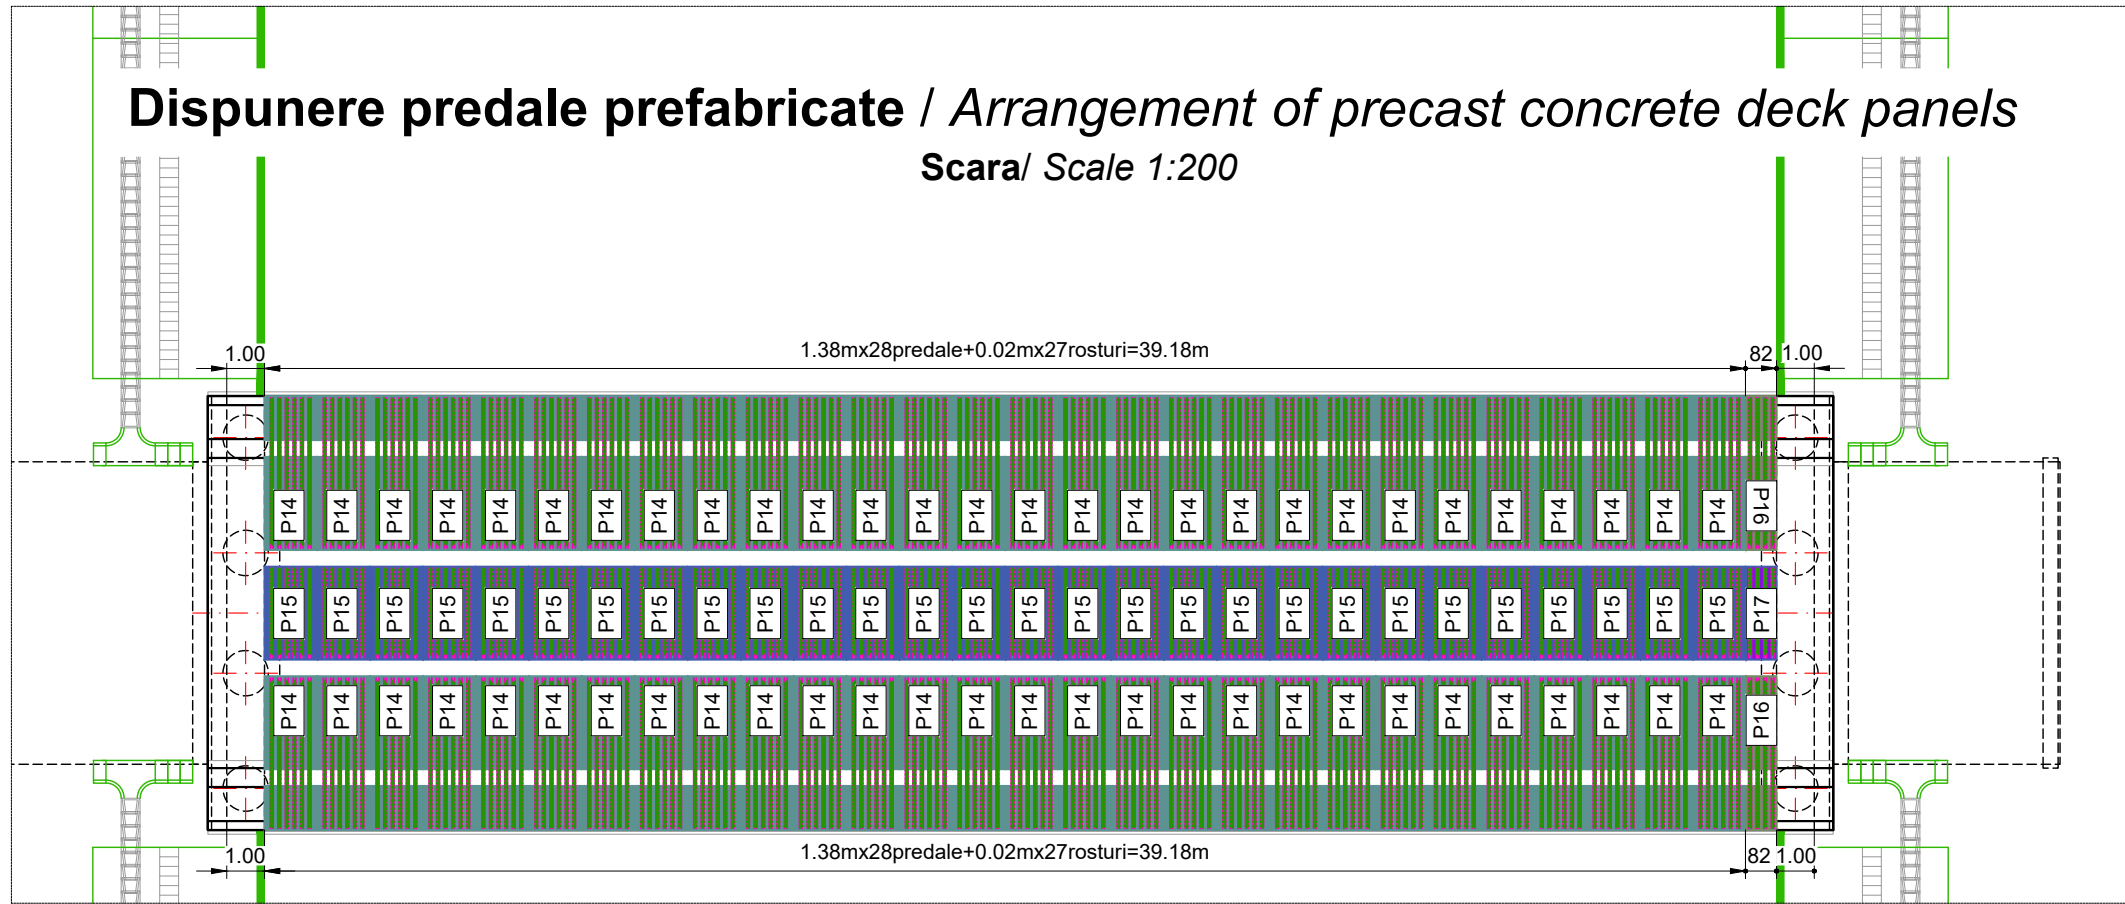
**Dispunere predale prefabricate** / *Arrangement of precast concrete deck panels*

**Scara**/ *Scale 1:200*

1.00 1.38mx28predale+0.02mx27rosturi=39.18m 82 1.00

P14 P14 P14 P14 P14 P14 P14 P14 P14 P14 P14 P14 P14 P14 P14 P14 P14 P14 P14 P14 P14 P14 P14 P14 P14 P14 P14 P16

P15 P15 P15 P15 P15 P15 P15 P15 P15 P15 P15 P15 P15 P15 P15 P15 P15 P15 P15 P15 P15 P15 P15 P15 P15 P15 P15 P17

P14 P14 P14 P14 P14 P14 P14 P14 P14 P14 P14 P14 P14 P14 P14 P14 P14 P14 P14 P14 P14 P14 P14 P14 P14 P14 P14 P16

1.00 1.38mx28predale+0.02mx27rosturi=39.18m 82 1.00